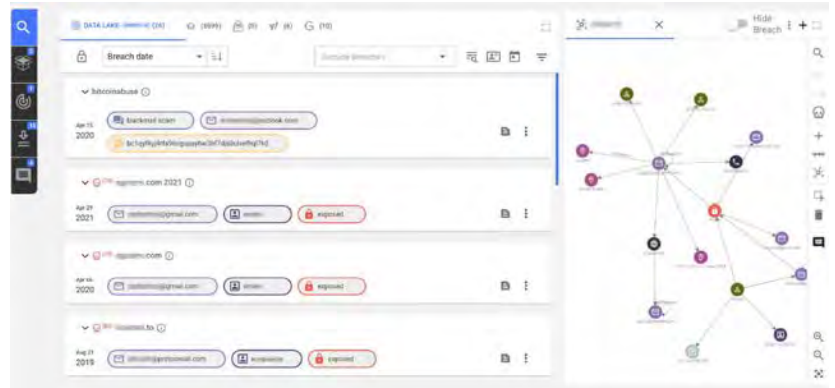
DATA LAKE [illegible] (24)
(9999)
(0)
(8)
(10)
Breach date
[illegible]
bitcoinabuse
Apr 15 2020
backend scan
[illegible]@outlook.com
bc1q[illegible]
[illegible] com 2021
Apr 29 2021
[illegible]@gmail.com
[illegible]
exposed
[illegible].com
Apr 06 2020
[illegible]@gmail.com
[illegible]
exposed
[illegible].to
Aug 21 2019
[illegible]@protonmail.com
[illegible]
exposed
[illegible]
Hide Breach